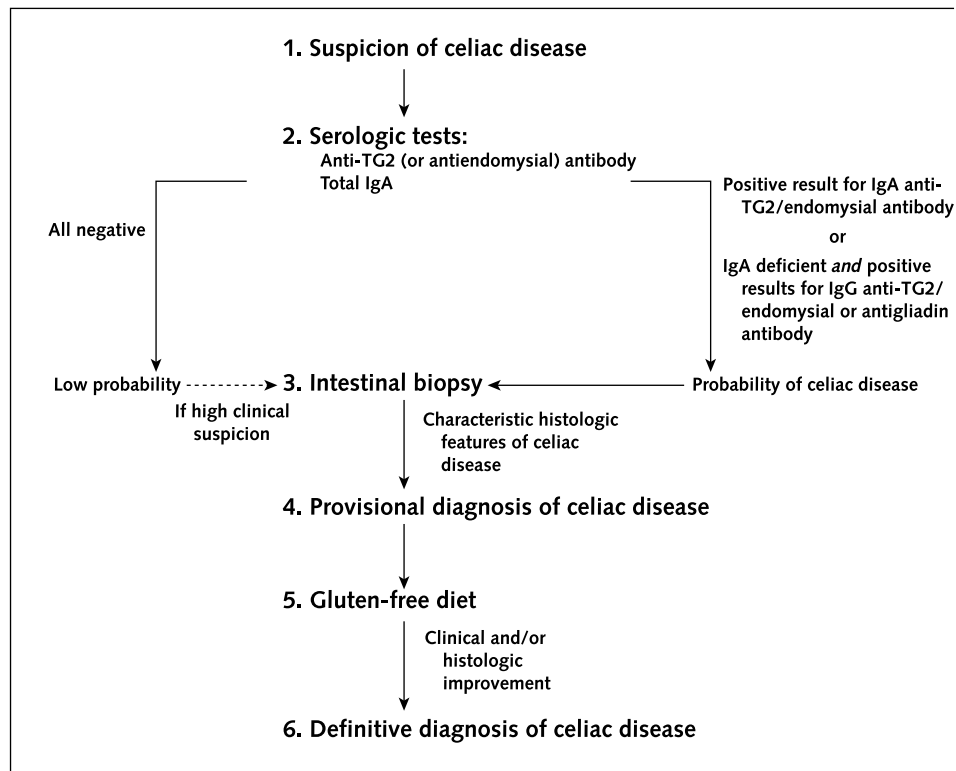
1. Suspicion of celiac disease

2. Serologic tests:
Anti-TG2 (or antiendomysial) antibody
Total IgA

All negative

Positive result for IgA anti-TG2/endomysial antibody

or

IgA deficient *and* positive results for IgG anti-TG2/endomysial or antigliadin antibody

Low probability

If high clinical suspicion

3. Intestinal biopsy

Probability of celiac disease

Characteristic histologic features of celiac disease

4. Provisional diagnosis of celiac disease

5. Gluten-free diet

Clinical and/or histologic improvement

6. Definitive diagnosis of celiac disease